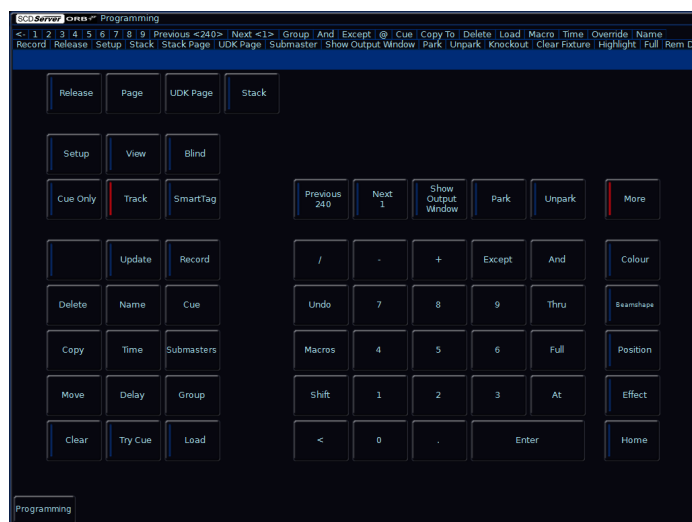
SCD Server ORB Programming

<- 1 2 3 4 5 6 7 8 9 Previous <240> Next <1> Group And Except @ Cue Copy To Delete Load Macro Time Override Name
Record Release Setup Stack Stack Page UDK Page Submaster Show Output Window Park Unpark Knockout Clear Fixture Highlight Full Rem D

Release
Page
UDK Page
Stack

Setup
View
Blind

Cue Only
Track
SmartTag

Previous 240
Next 1
Show Output Window
Park
Unpark
More

Update
Record

/
-
+
Except
And
Colour

Delete
Name
Cue

Undo
7
8
9
Thru
Beamshape

Copy
Time
Submasters

Macros
4
5
6
Full
Position

Move
Delay
Group

Shift
1
2
3
At
Effect

Clear
Try Cue
Load

<
0
.
Enter
Home

Programming